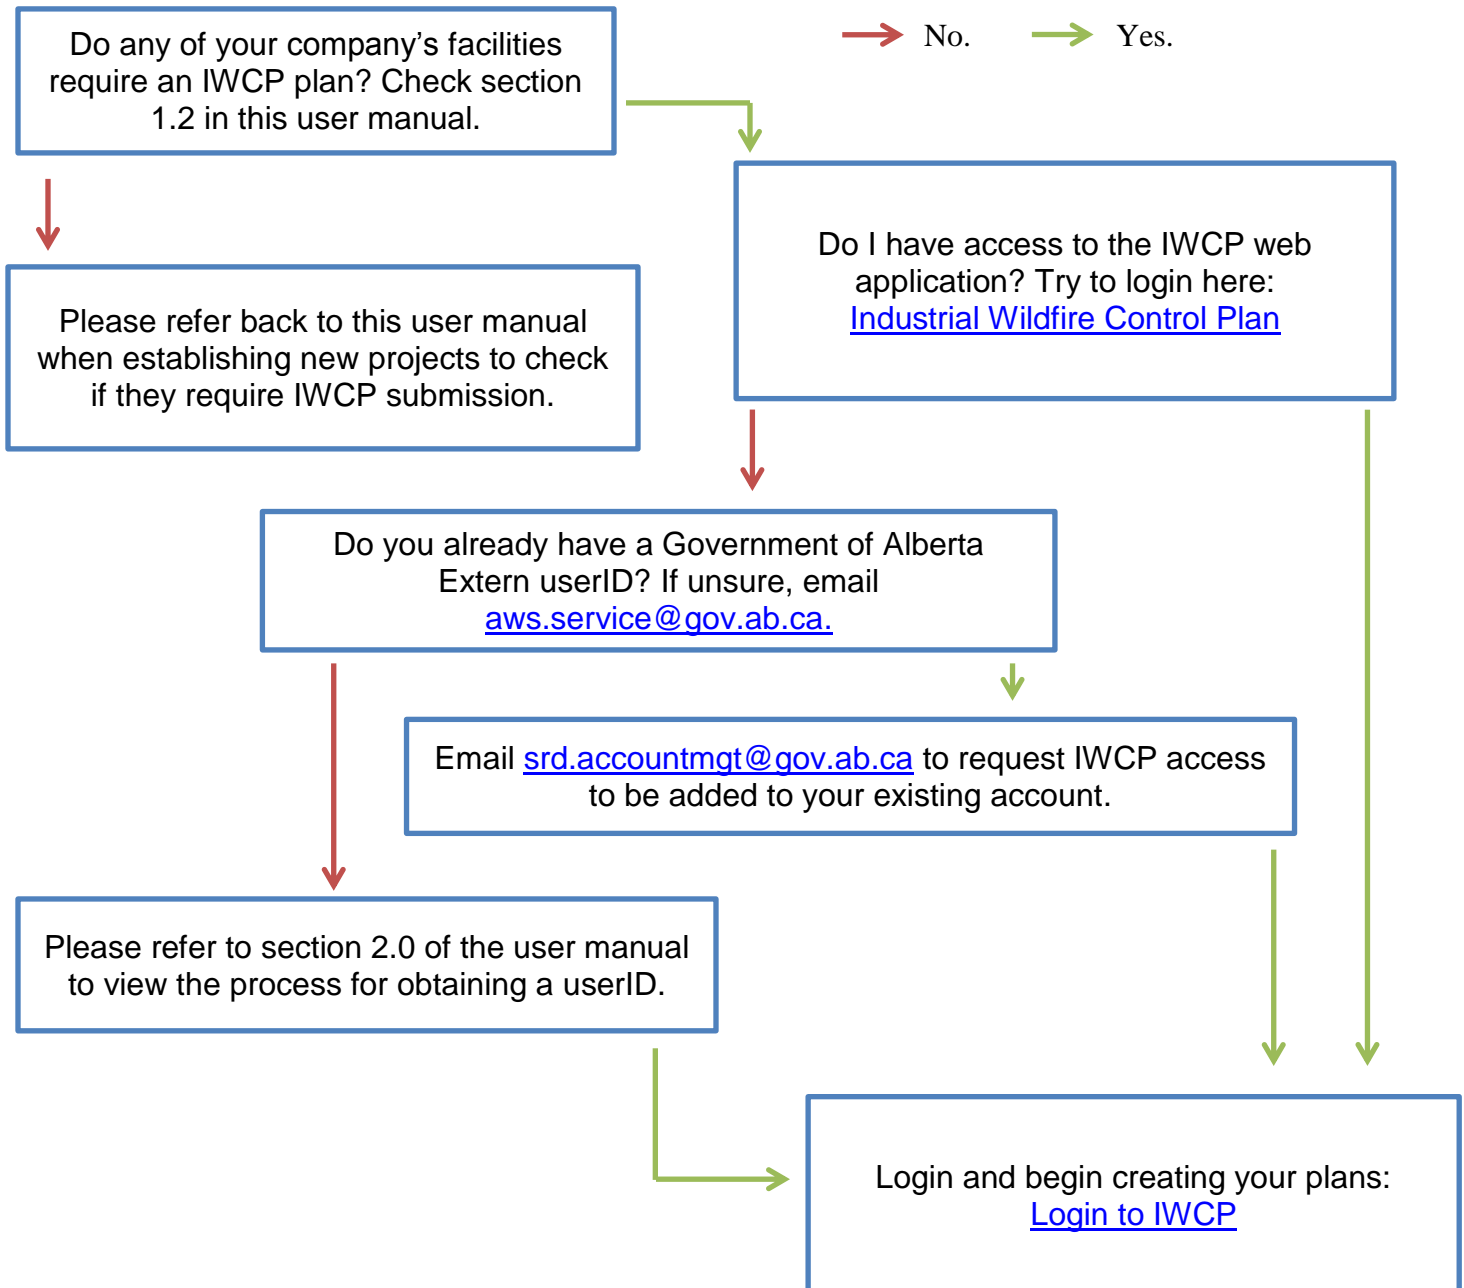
No. Yes.

Do any of your company's facilities require an IWCP plan? Check section 1.2 in this user manual.

Please refer back to this user manual when establishing new projects to check if they require IWCP submission.

Do I have access to the IWCP web application? Try to login here: Industrial Wildfire Control Plan

Do you already have a Government of Alberta Extern userID? If unsure, email aws.service@gov.ab.ca.

Email srd.accountmgt@gov.ab.ca to request IWCP access to be added to your existing account.

Please refer to section 2.0 of the user manual to view the process for obtaining a userID.

Login and begin creating your plans: Login to IWCP